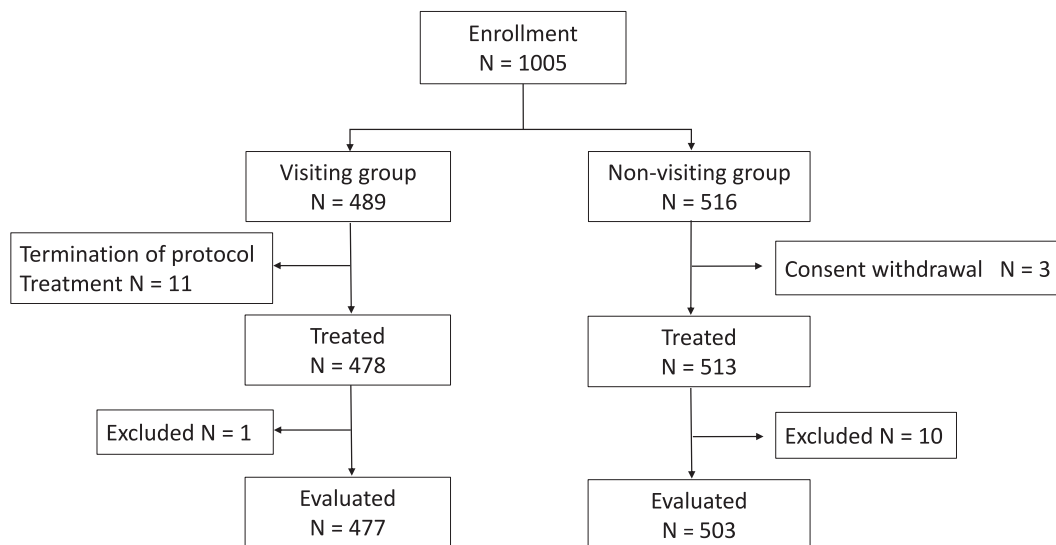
Enrollment
N = 1005

Visiting group
N = 489

Non-visiting group
N = 516

Termination of protocol
Treatment N = 11

Consent withdrawal N = 3

Treated
N = 478

Treated
N = 513

Excluded N = 1

Excluded N = 10

Evaluated
N = 477

Evaluated
N = 503